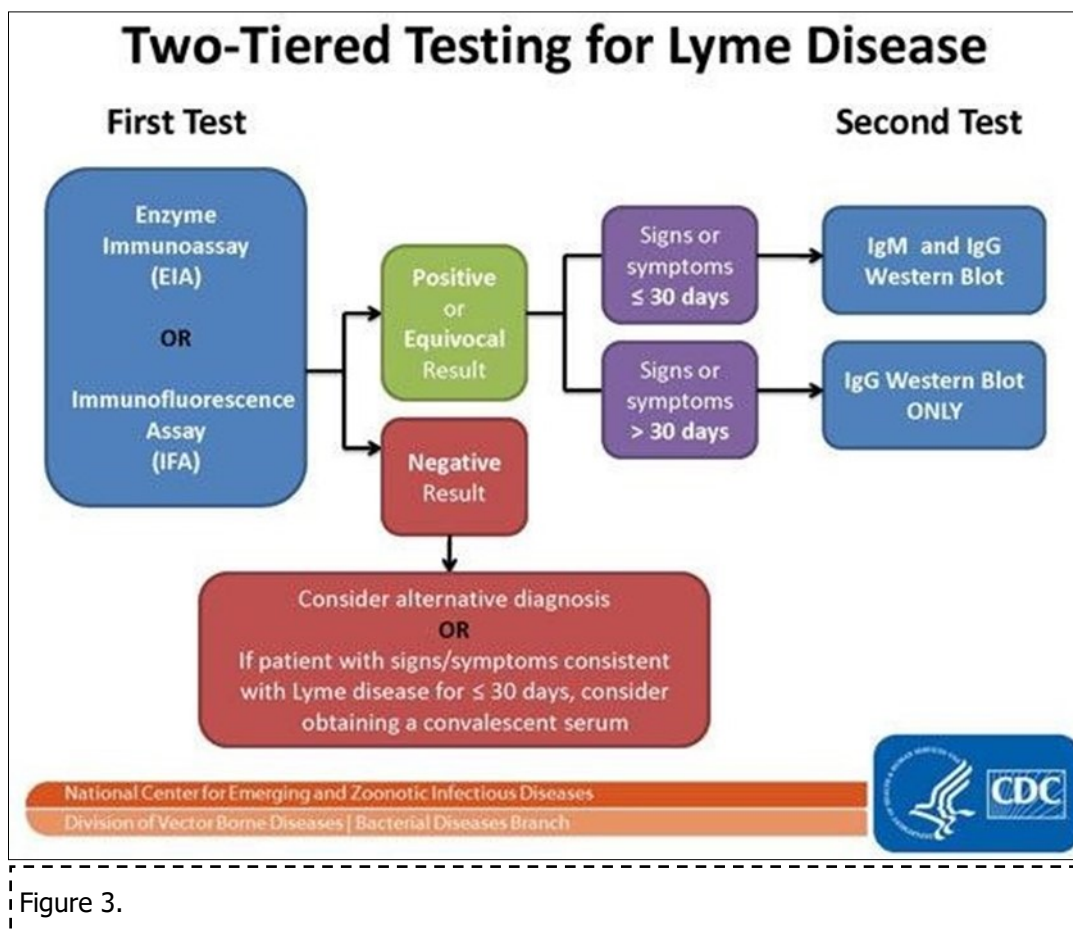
Two-Tiered Testing for Lyme Disease

First Test

Second Test

Enzyme Immunoassay (EIA)

OR

Immunofluorescence Assay (IFA)

Positive or Equivocal Result

Negative Result

Signs or symptoms ≤ 30 days

Signs or symptoms > 30 days

IgM and IgG Western Blot

IgG Western Blot ONLY

Consider alternative diagnosis
OR
If patient with signs/symptoms consistent with Lyme disease for ≤ 30 days, consider obtaining a convalescent serum

National Center for Emerging and Zoonotic Infectious Diseases

Division of Vector Borne Diseases | Bacterial Diseases Branch

CDC

Figure 3.